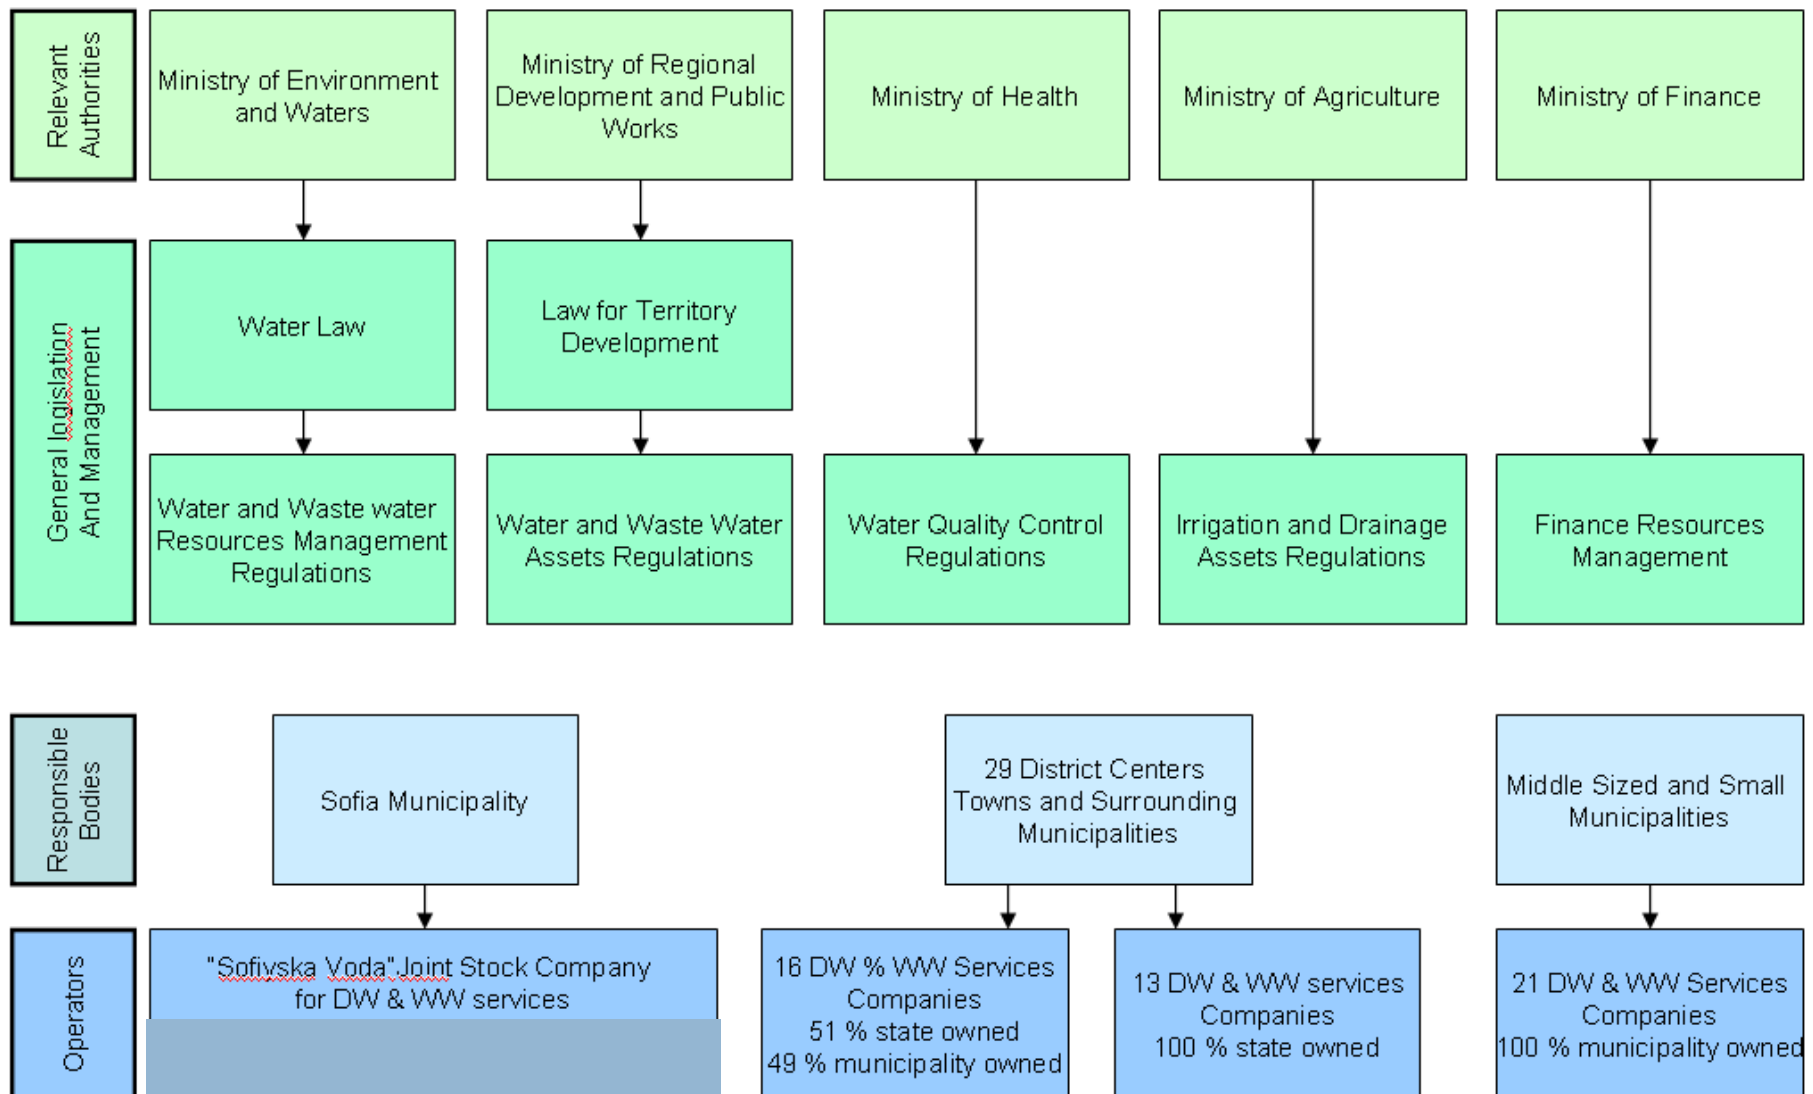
Relevant Authorities

Ministry of Environment and Waters

Ministry of Regional Development and Public Works

Ministry of Health

Ministry of Agriculture

Ministry of Finance

General legislation And Management

Water Law

Law for Territory Development

Water and Waste water Resources Management Regulations

Water and Waste Water Assets Regulations

Water Quality Control Regulations

Irrigation and Drainage Assets Regulations

Finance Resources Management

Responsible Bodies

Sofia Municipality

29 District Centers Towns and Surrounding Municipalities

Middle Sized and Small Municipalities

Operators

"Sofiyska Voda" Joint Stock Company for DW & WW services

16 DW % WW Services Companies 51 % state owned 49 % municipality owned

13 DW & WW services Companies 100 % state owned

21 DW & WW Services Companies 100 % municipality owned